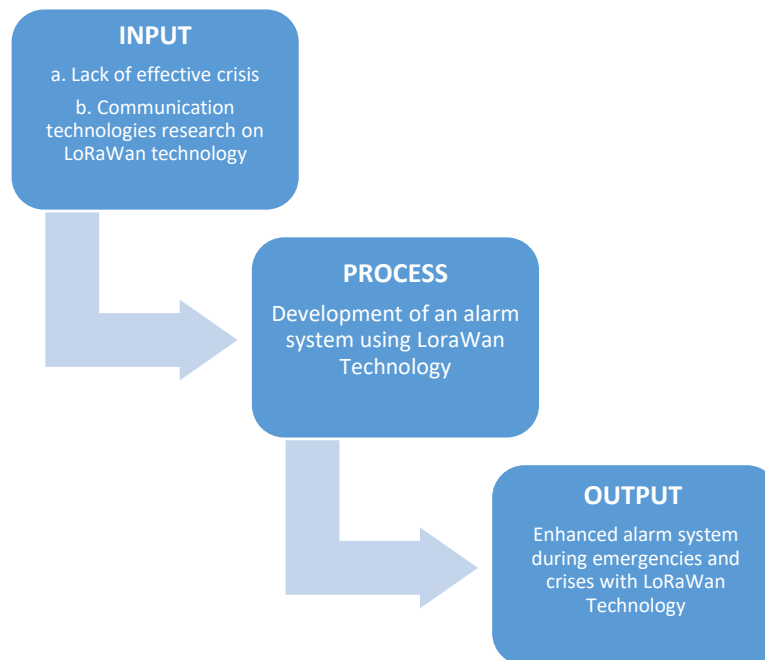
INPUT

a. Lack of effective crisis

b. Communication technologies research on LoRaWan technology

PROCESS

Development of an alarm system using LoraWan Technology

OUTPUT

Enhanced alarm system during emergencies and crises with LoRaWan Technology